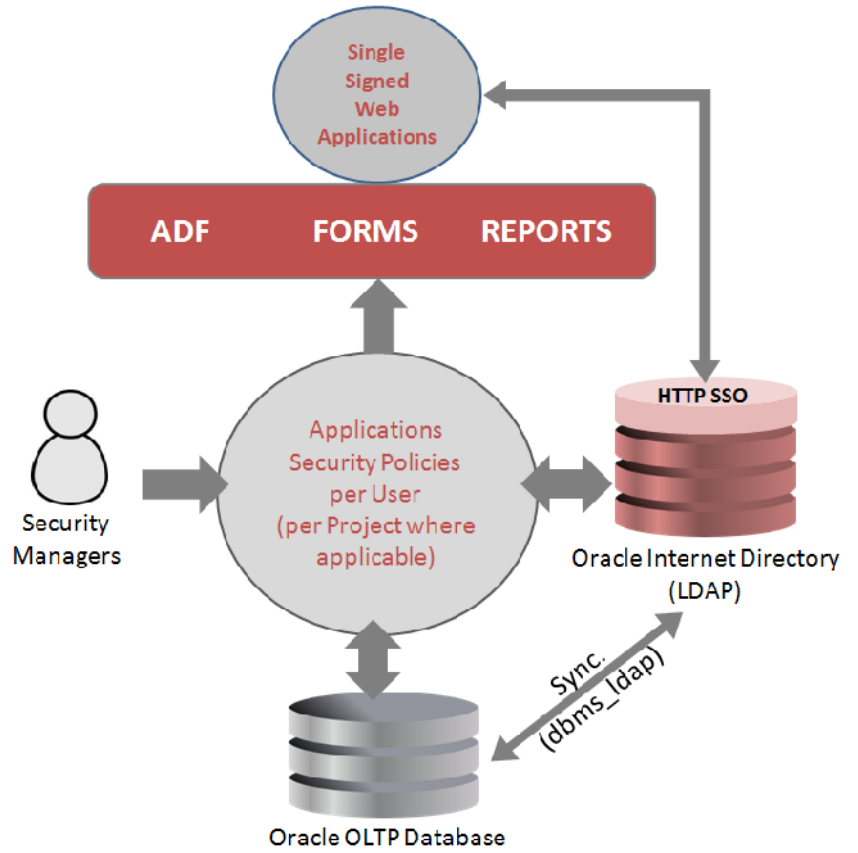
Single Signed Web Applications

ADF FORMS REPORTS

Security Managers

Applications Security Policies per User (per Project where applicable)

HTTP SSO

Oracle Internet Directory (LDAP)

Sync. (dbms_ldap)

Oracle OLTP Database